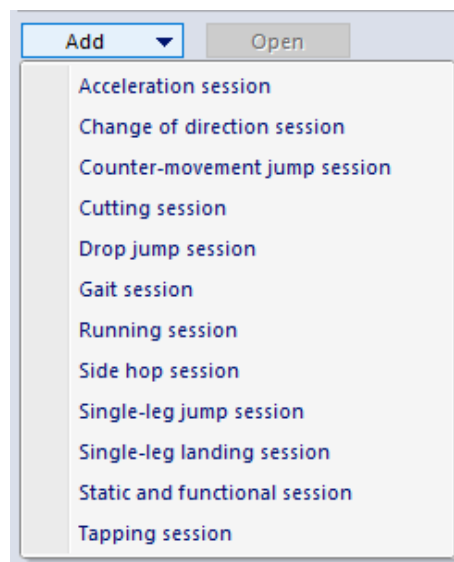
Add ▼ Open

Acceleration session
Change of direction session
Counter-movement jump session
Cutting session
Drop jump session
Gait session
Running session
Side hop session
Single-leg jump session
Single-leg landing session
Static and functional session
Tapping session